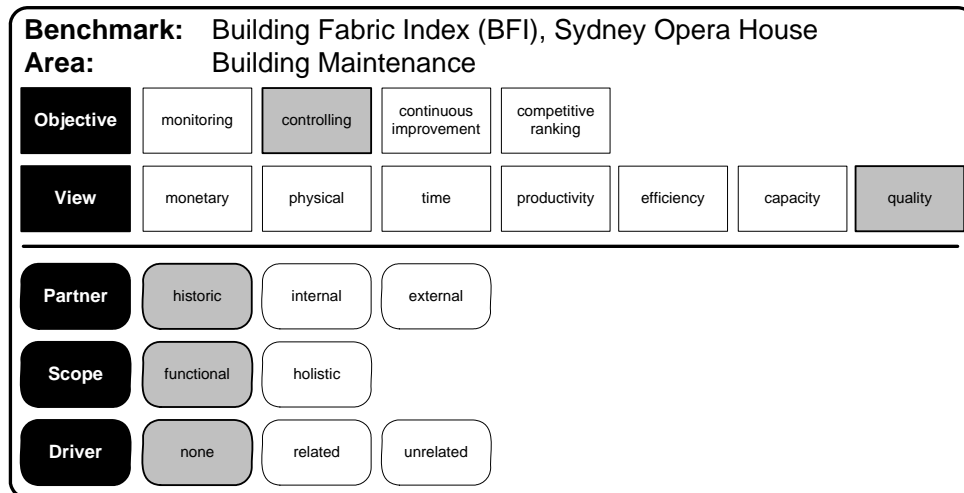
**Benchmark:** Building Fabric Index (BFI), Sydney Opera House
**Area:** Building Maintenance

Objective | monitoring | controlling | continuous improvement | competitive ranking

View | monetary | physical | time | productivity | efficiency | capacity | quality

Partner | historic | internal | external

Scope | functional | holistic

Driver | none | related | unrelated